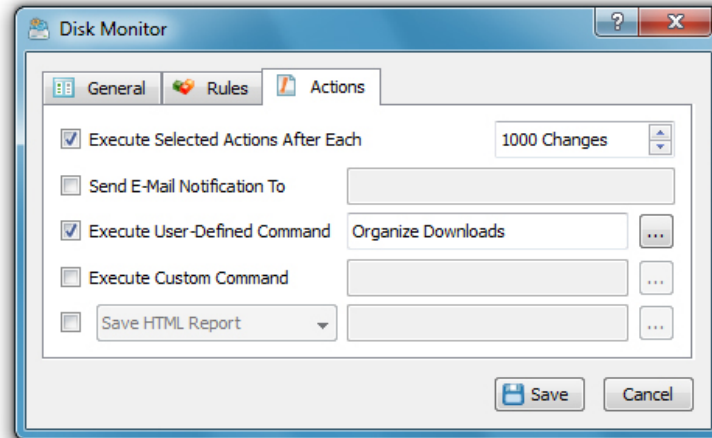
Disk Monitor

?

X

General

Rules

Actions

Execute Selected Actions After Each

1000 Changes

Send E-Mail Notification To

Execute User-Defined Command

Organize Downloads

...

Execute Custom Command

...

Save HTML Report

...

Save

Cancel